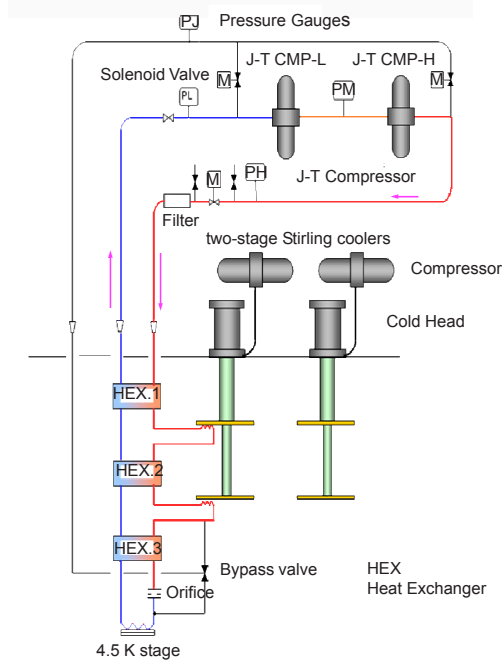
PJ Pressure Gauges

Solenoid Valve M PL

J-T CMP-L J-T CMP-H

M PM

M PH

J-T Compressor

Filter

two-stage Stirling coolers

Compressor

Cold Head

HEX.1

HEX.2

HEX.3

Bypass valve

Orifice

HEX
Heat Exchanger

4.5 K stage